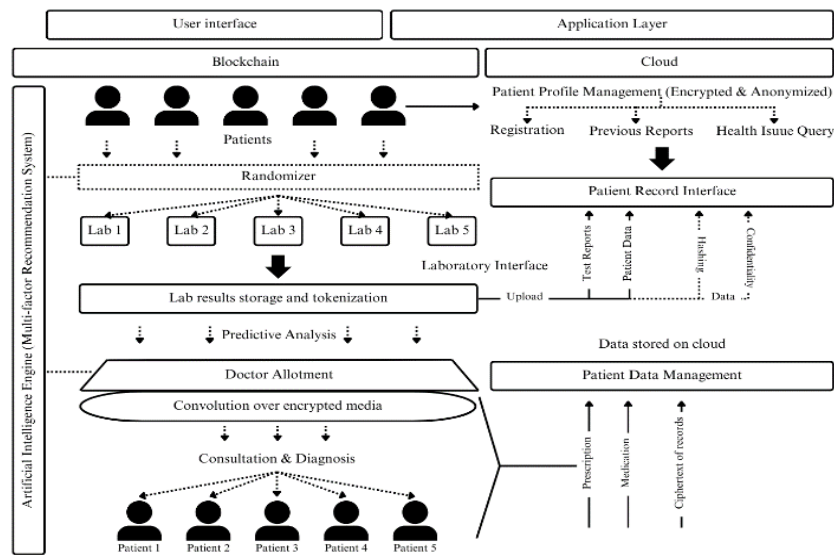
User interface

Application Layer

Blockchain

Cloud

Artificial Intelligence Engine (Multi-factor Recommendation System)

Patients

Patient Profile Management (Encrypted & Anonymized)

Registration

Previous Reports

Health Isuue Query

Randomizer

Patient Record Interface

Lab 1

Lab 2

Lab 3

Lab 4

Lab 5

Test Reports

Patient Data

Hashing

Confidentiality

Laboratory Interface

Lab results storage and tokenization

Upload

Data

Predictive Analysis

Data stored on cloud

Doctor Allotment

Patient Data Management

Convolution over encrypted media

Consultation & Diagnosis

Prescription

Medication

Ciphertext of records

Patient 1

Patient 2

Patient 3

Patient 4

Patient 5